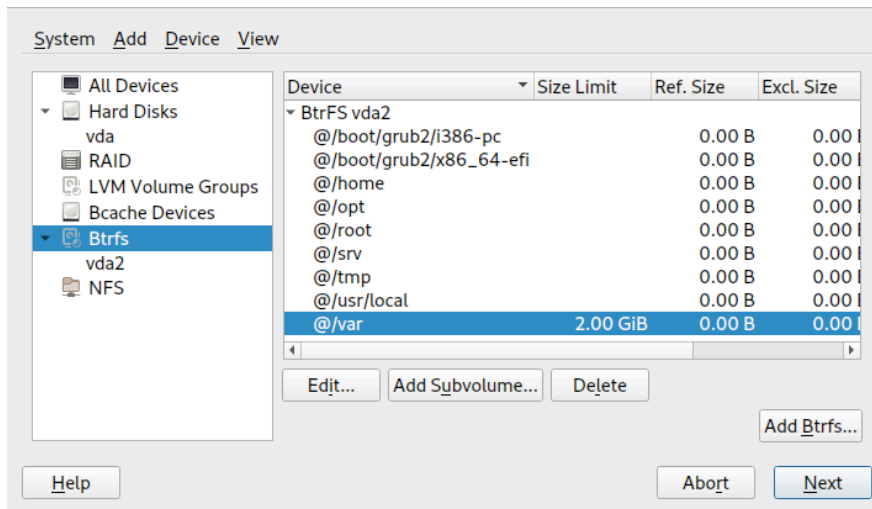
System Add Device View

All Devices
Hard Disks
vda
RAID
LVM Volume Groups
Bcache Devices
Btrfs
vda2
NFS

| Device | Size Limit | Ref. Size | Excl. Size |
|---|---|---|---|
| BtrFS vda2 | | | |
| @/boot/grub2/i386-pc | | 0.00 B | 0.00 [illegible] |
| @/boot/grub2/x86_64-efi | | 0.00 B | 0.00 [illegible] |
| @/home | | 0.00 B | 0.00 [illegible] |
| @/opt | | 0.00 B | 0.00 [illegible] |
| @/root | | 0.00 B | 0.00 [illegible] |
| @/srv | | 0.00 B | 0.00 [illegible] |
| @/tmp | | 0.00 B | 0.00 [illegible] |
| @/usr/local | | 0.00 B | 0.00 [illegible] |
| @/var | 2.00 GiB | 0.00 B | 0.00 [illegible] |

Edit... Add Subvolume... Delete

Add Btrfs...

Help Abort Next